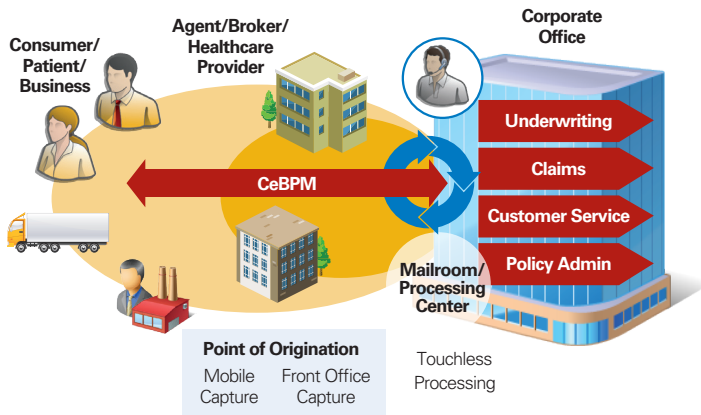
Consumer/
Patient/
Business

Agent/Broker/
Healthcare
Provider

Corporate
Office

Underwriting

Claims

Customer Service

Policy Admin

CeBPM

Mailroom/
Processing
Center

Point of Origination

Mobile
Capture

Front Office
Capture

Touchless
Processing